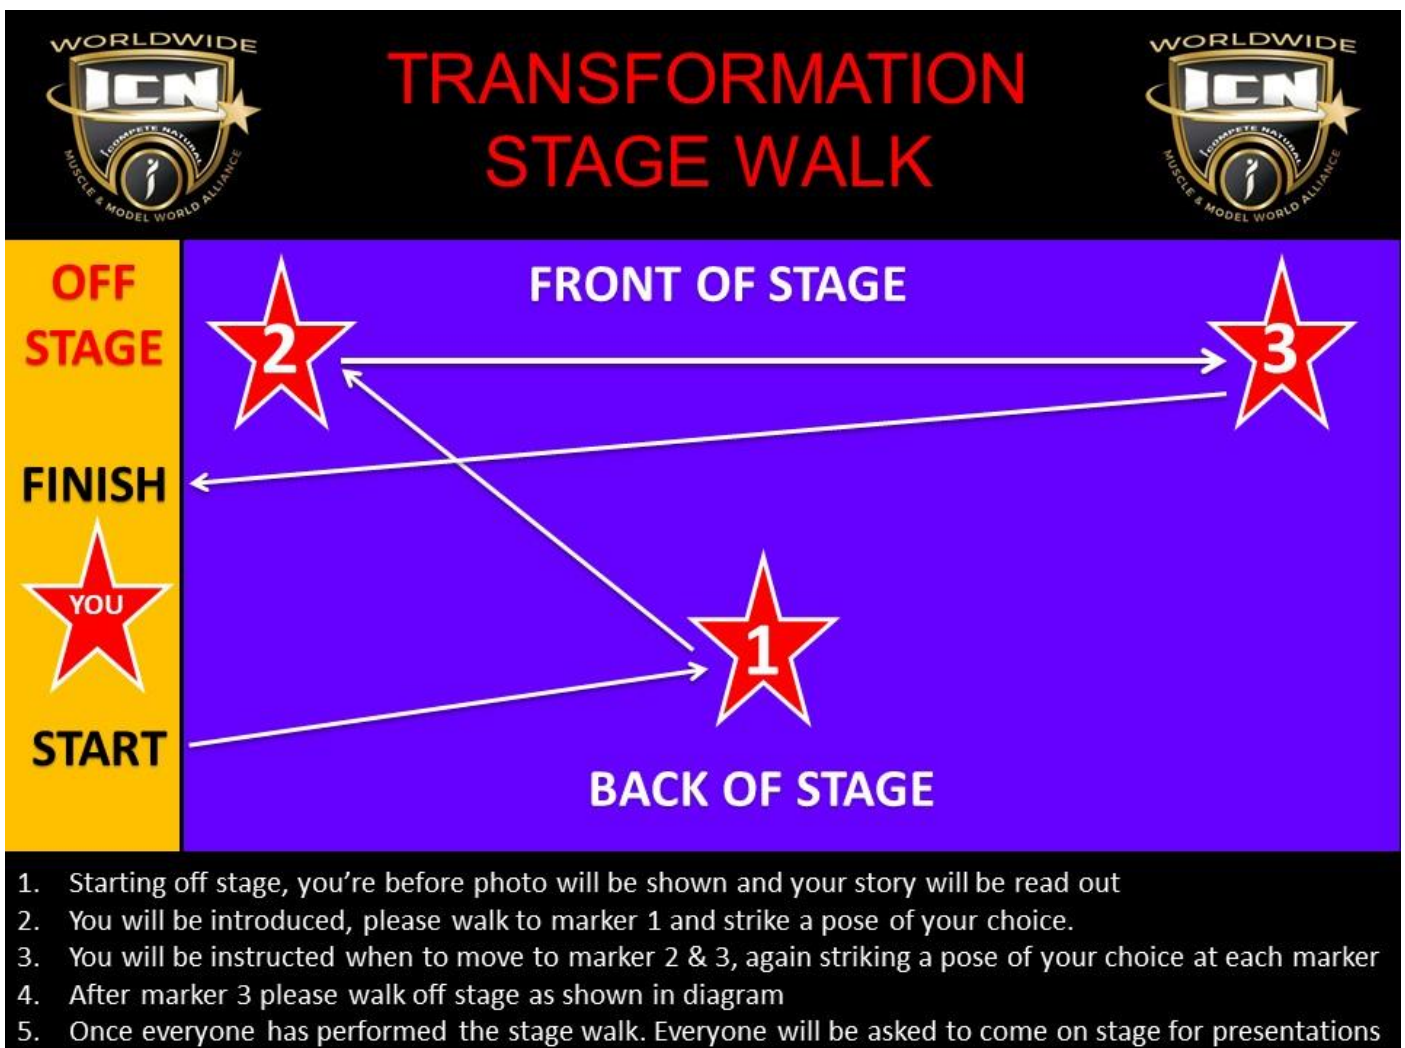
WORLDWIDE
ICN
COMPETE NATURAL
MUSCLE & MODEL WORLD ALLIANCE

TRANSFORMATION STAGE WALK

WORLDWIDE
ICN
COMPETE NATURAL
MUSCLE & MODEL WORLD ALLIANCE

OFF STAGE

FRONT OF STAGE

2

3

FINISH

YOU

1

START

BACK OF STAGE

1. Starting off stage, you're before photo will be shown and your story will be read out
2. You will be introduced, please walk to marker 1 and strike a pose of your choice.
3. You will be instructed when to move to marker 2 & 3, again striking a pose of your choice at each marker
4. After marker 3 please walk off stage as shown in diagram
5. Once everyone has performed the stage walk. Everyone will be asked to come on stage for presentations